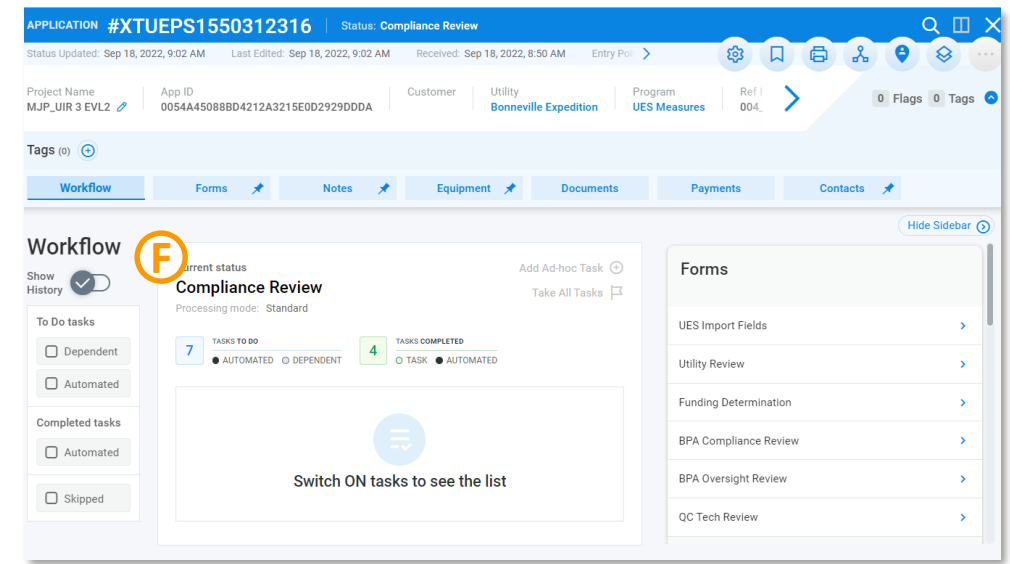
APPLICATION #XTUEPS1550312316 | Status: Compliance Review

Status Updated: Sep 18, 2022, 9:02 AM   Last Edited: Sep 18, 2022, 9:02 AM   Received: Sep 18, 2022, 8:50 AM   Entry Po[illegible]

Project Name
MJP_UIR 3 EVL2

App ID
0054A45088BD4212A3215E0D2929DDDA

Customer

Utility
Bonneville Expedition

Program
UES Measures

Ref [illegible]
004_

0 Flags 0 Tags

Tags (0)

Workflow | Forms | Notes | Equipment | Documents | Payments | Contacts

Hide Sidebar

Workflow

Show History

To Do tasks
Dependent
Automated

Completed tasks
Automated

Skipped

F

Current status
Compliance Review
Processing mode: Standard

Add Ad-hoc Task
Take All Tasks

7 TASKS TO DO
AUTOMATED DEPENDENT

4 TASKS COMPLETED
TASK AUTOMATED

Switch ON tasks to see the list

Forms

UES Import Fields
Utility Review
Funding Determination
BPA Compliance Review
BPA Oversight Review
QC Tech Review